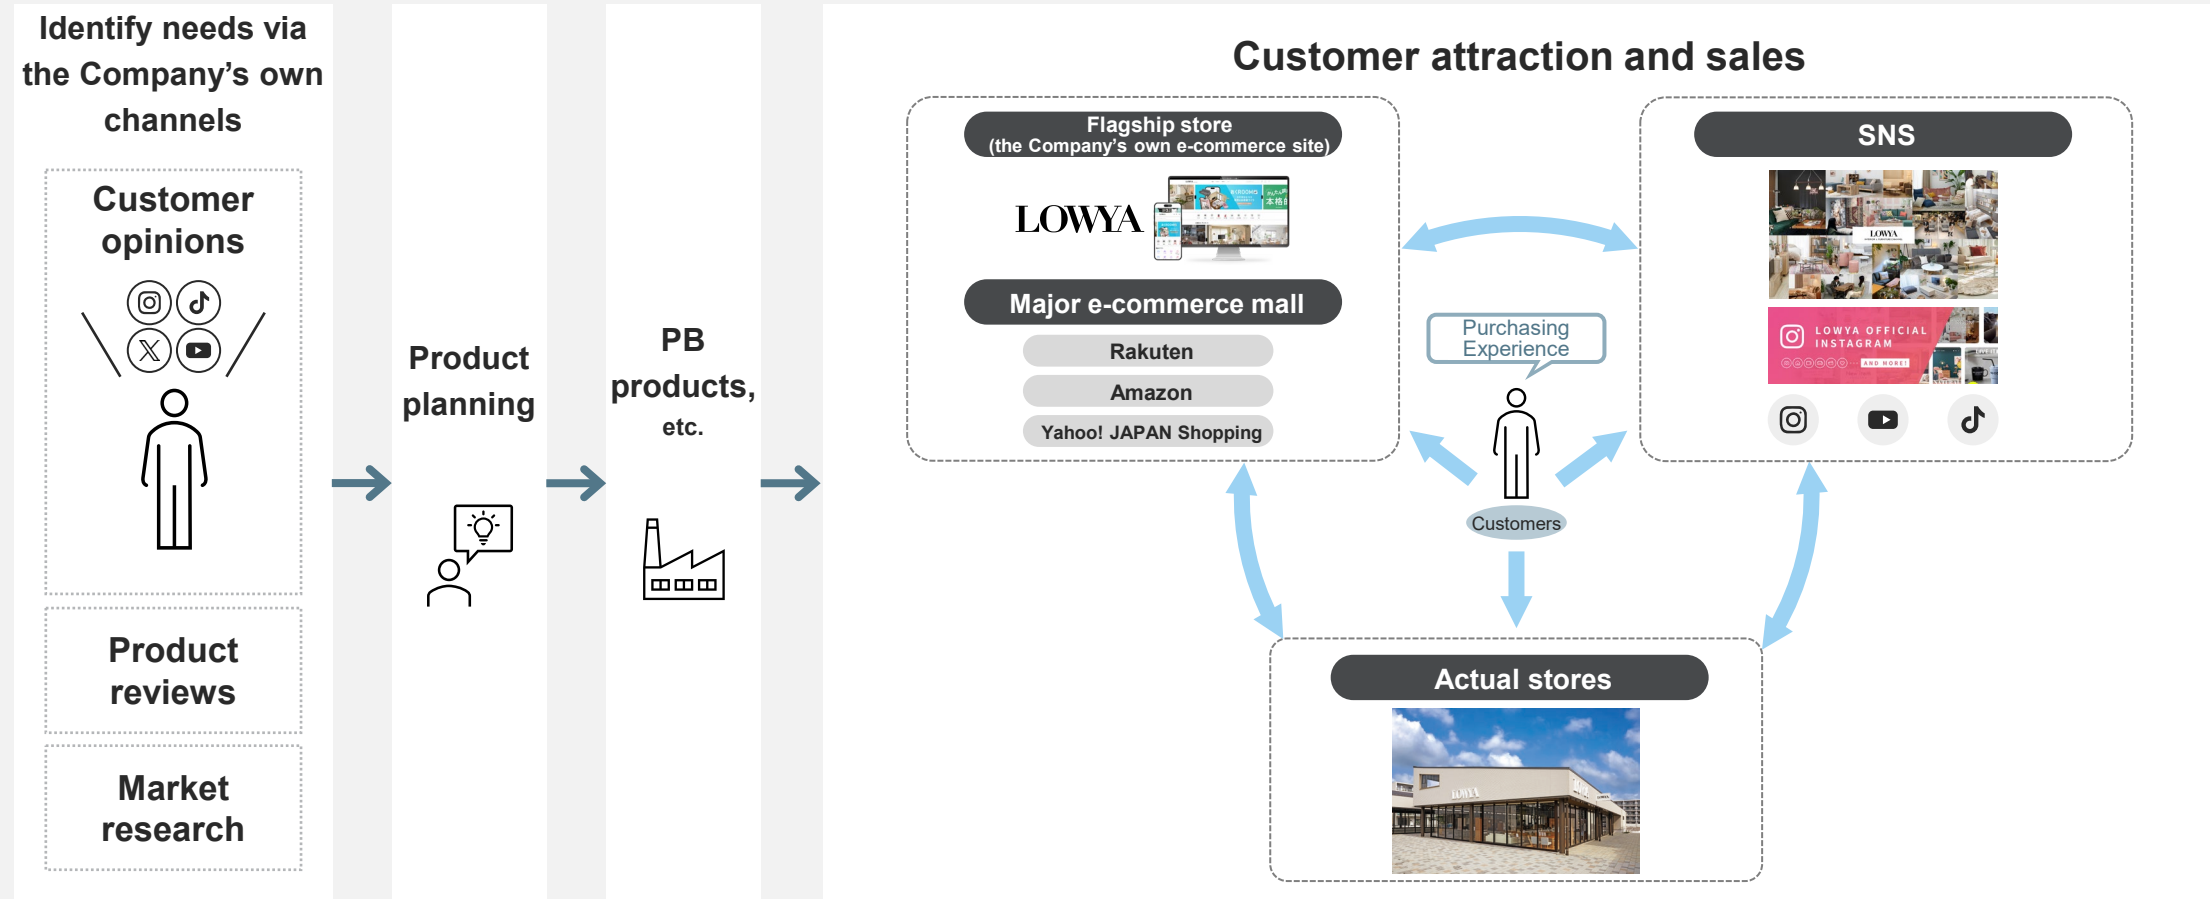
Identify needs via the Company's own channels

Customer opinions

Product reviews

Market research

Product planning

PB products, etc.

Customer attraction and sales

Flagship store
(the Company's own e-commerce site)

LOWYA

Major e-commerce mall

Rakuten

Amazon

Yahoo! JAPAN Shopping

Purchasing Experience

Customers

SNS

LOWYA

LOWYA OFFICIAL INSTAGRAM

AND MORE!

Actual stores

LOWYA